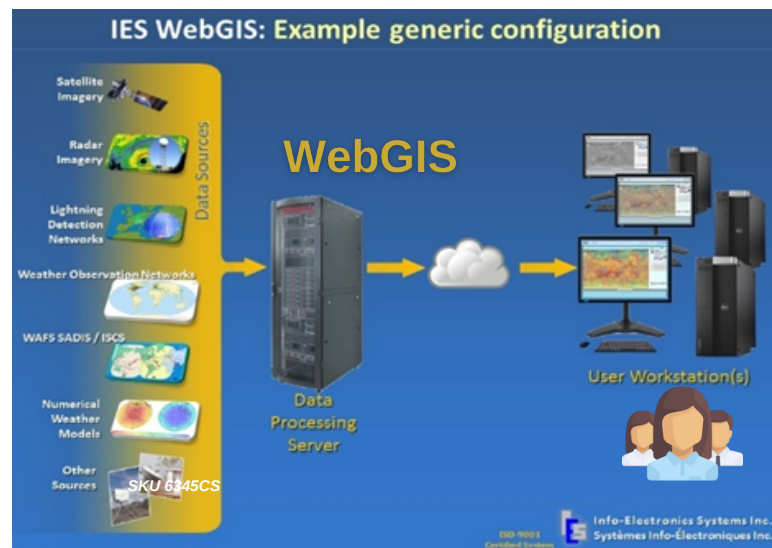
IES WebGIS: Example generic configuration

Satellite Imagery

Radar Imagery

Lightning Detection Networks

Weather Observation Networks

WAFS SADIS / ISCS

Numerical Weather Models

Other Sources

SKU 6345CS

Data Sources

WebGIS

Data Processing Server

User Workstation(s)

ISO 9001 Certified System

Info-Electronics Systems Inc.
Systèmes Info-Électroniques Inc.